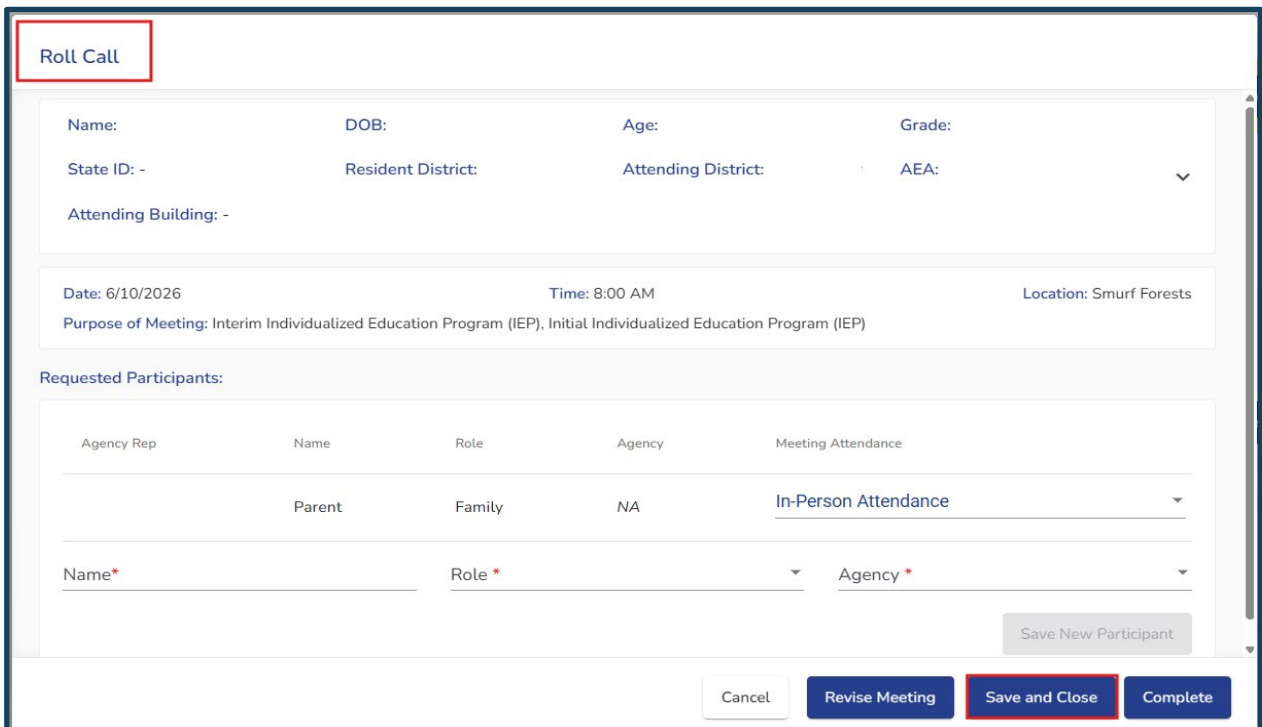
Roll Call

Name:
DOB:
Age:
Grade:
State ID: -
Resident District:
Attending District:
AEA:
Attending Building: -

Date: 6/10/2026
Time: 8:00 AM
Location: Smurf Forests
Purpose of Meeting: Interim Individualized Education Program (IEP), Initial Individualized Education Program (IEP)

Requested Participants:

| Agency Rep | Name | Role | Agency | Meeting Attendance |
|---|---|---|---|---|
| | Parent | Family | NA | In-Person Attendance |

Name*
Role *
Agency *

Save New Participant

Cancel
Revise Meeting
Save and Close
Complete